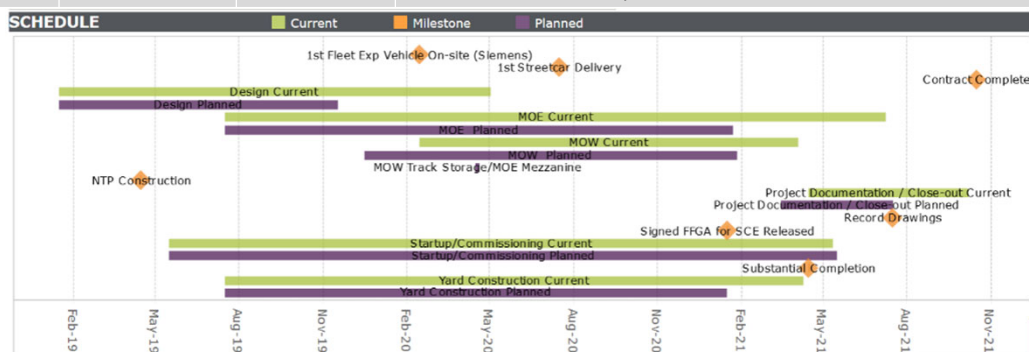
SCHEDULE

Current Milestone Planned

1st Fleet Exp Vehicle On-site (Siemens)
1st Streetcar Delivery
Contract Complete
Design Current
Design Planned
MOE Current
MOE Planned
MOW Current
MOW Planned
MOW Track Storage/MOE Mezzanine
NTP Construction
Project Documentation / Close-out Current
Project Documentation / Close-out Planned
Record Drawings
Signed FFGA for SCE Released
Startup/Commissioning Current
Startup/Commissioning Planned
Substantial Completion
Yard Construction Current
Yard Construction Planned

Feb-19 May-19 Aug-19 Nov-19 Feb-20 May-20 Aug-20 Nov-20 Feb-21 May-21 Aug-21 Nov-21